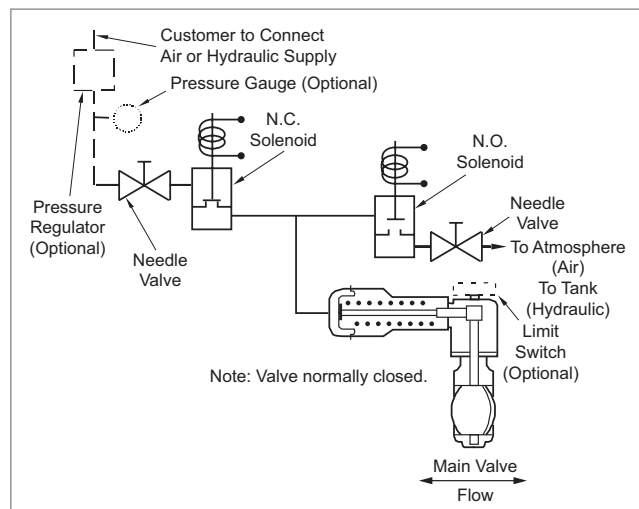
Customer to Connect Air or Hydraulic Supply

Pressure Gauge (Optional)

N.C. Solenoid

N.O. Solenoid

Pressure Regulator (Optional)

Needle Valve

Needle Valve

To Atmosphere (Air)

To Tank (Hydraulic)

Limit Switch (Optional)

Note: Valve normally closed.

Main Valve

Flow